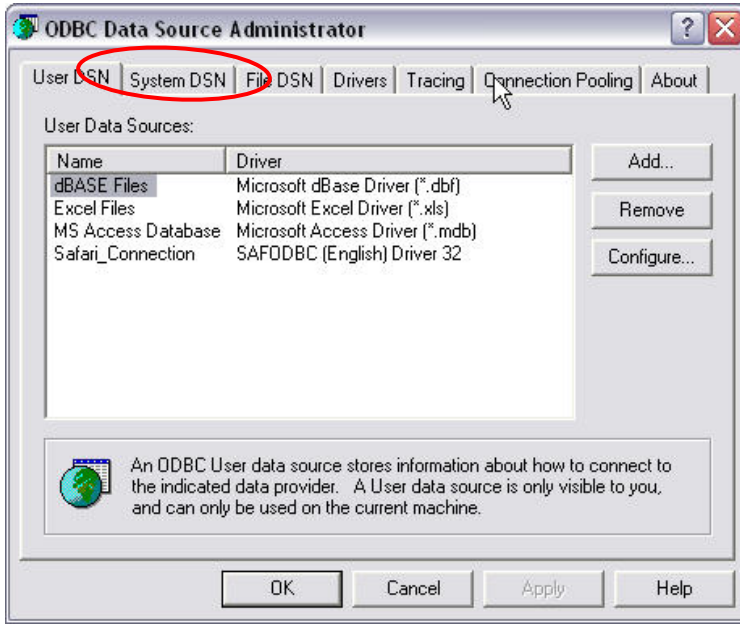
ODBC Data Source Administrator

User DSN | System DSN | File DSN | Drivers | Tracing | Connection Pooling | About

User Data Sources:

| Name | Driver |
|---|---|
| dBASE Files | Microsoft dBase Driver (*.dbf) |
| Excel Files | Microsoft Excel Driver (*.xls) |
| MS Access Database | Microsoft Access Driver (*.mdb) |
| Safari_Connection | SAFODBC (English) Driver 32 |

Add...
Remove
Configure...

An ODBC User data source stores information about how to connect to the indicated data provider. A User data source is only visible to you, and can only be used on the current machine.

OK
Cancel
Apply
Help